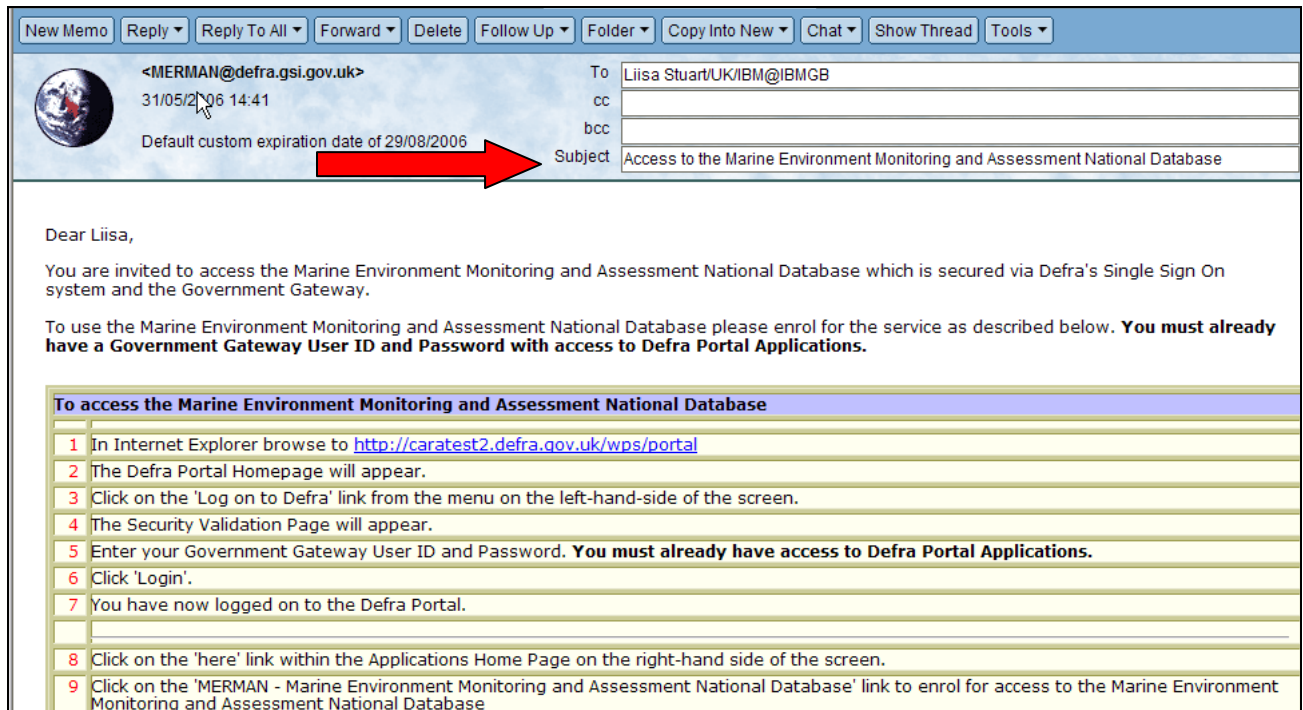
New Memo | Reply ▾ | Reply To All ▾ | Forward ▾ | Delete | Follow Up ▾ | Folder ▾ | Copy Into New ▾ | Chat ▾ | Show Thread | Tools ▾

<MERMAN@defra.gsi.gov.uk>
31/05/2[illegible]06 14:41

Default custom expiration date of 29/08/2006

To Liisa Stuart/UK/IBM@IBMGB
cc
bcc
Subject Access to the Marine Environment Monitoring and Assessment National Database

Dear Liisa,

You are invited to access the Marine Environment Monitoring and Assessment National Database which is secured via Defra's Single Sign On system and the Government Gateway.

To use the Marine Environment Monitoring and Assessment National Database please enrol for the service as described below. **You must already have a Government Gateway User ID and Password with access to Defra Portal Applications.**

| To access the Marine Environment Monitoring and Assessment National Database | |
|---|---|
| | |
| 1 | In Internet Explorer browse to http://caratest2.defra.gov.uk/wps/portal |
| 2 | The Defra Portal Homepage will appear. |
| 3 | Click on the 'Log on to Defra' link from the menu on the left-hand-side of the screen. |
| 4 | The Security Validation Page will appear. |
| 5 | Enter your Government Gateway User ID and Password. **You must already have access to Defra Portal Applications.** |
| 6 | Click 'Login'. |
| 7 | You have now logged on to the Defra Portal. |
| | |
| 8 | Click on the 'here' link within the Applications Home Page on the right-hand side of the screen. |
| 9 | Click on the 'MERMAN - Marine Environment Monitoring and Assessment National Database' link to enrol for access to the Marine Environment Monitoring and Assessment National Database |